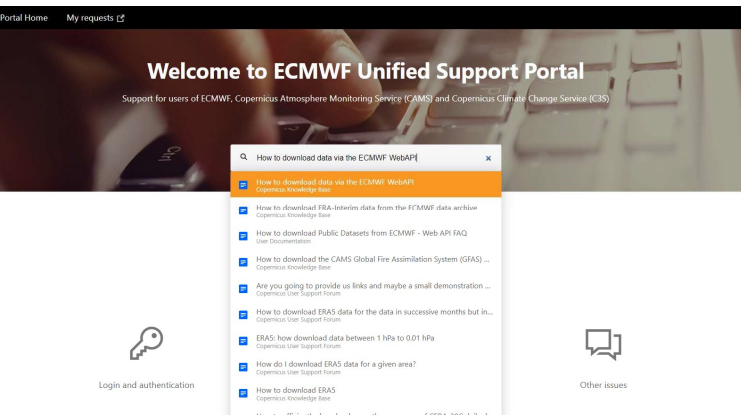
Portal Home My requests

Welcome to ECMWF Unified Support Portal

Support for users of ECMWF, Copernicus Atmosphere Monitoring Service (CAMS) and Copernicus Climate Change Service (C3S)

How to download data via the ECMWF WebAPI

How to download data via the ECMWF WebAPI
Copernicus Knowledge Base

How to download ERA-Interim data from the ECMWF data archive
Copernicus Knowledge Base

How to download Public Datasets from ECMWF - Web API FAQ
User Documentation

How to download the CAMS Global Fire Assimilation System (GFAS) ...
Copernicus Knowledge Base

Are you going to provide us links and maybe a small demonstration ...
Copernicus User Support Forum

How to download ERA5 data for the data in successive months but in...
Copernicus User Support Forum

ERA5: how download data between 1 hPa to 0.01 hPa
Copernicus User Support Forum

How do I download ERA5 data for a given area?
Copernicus User Support Forum

How to download ERA5
Copernicus Knowledge Base

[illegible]

Login and authentication

Other issues